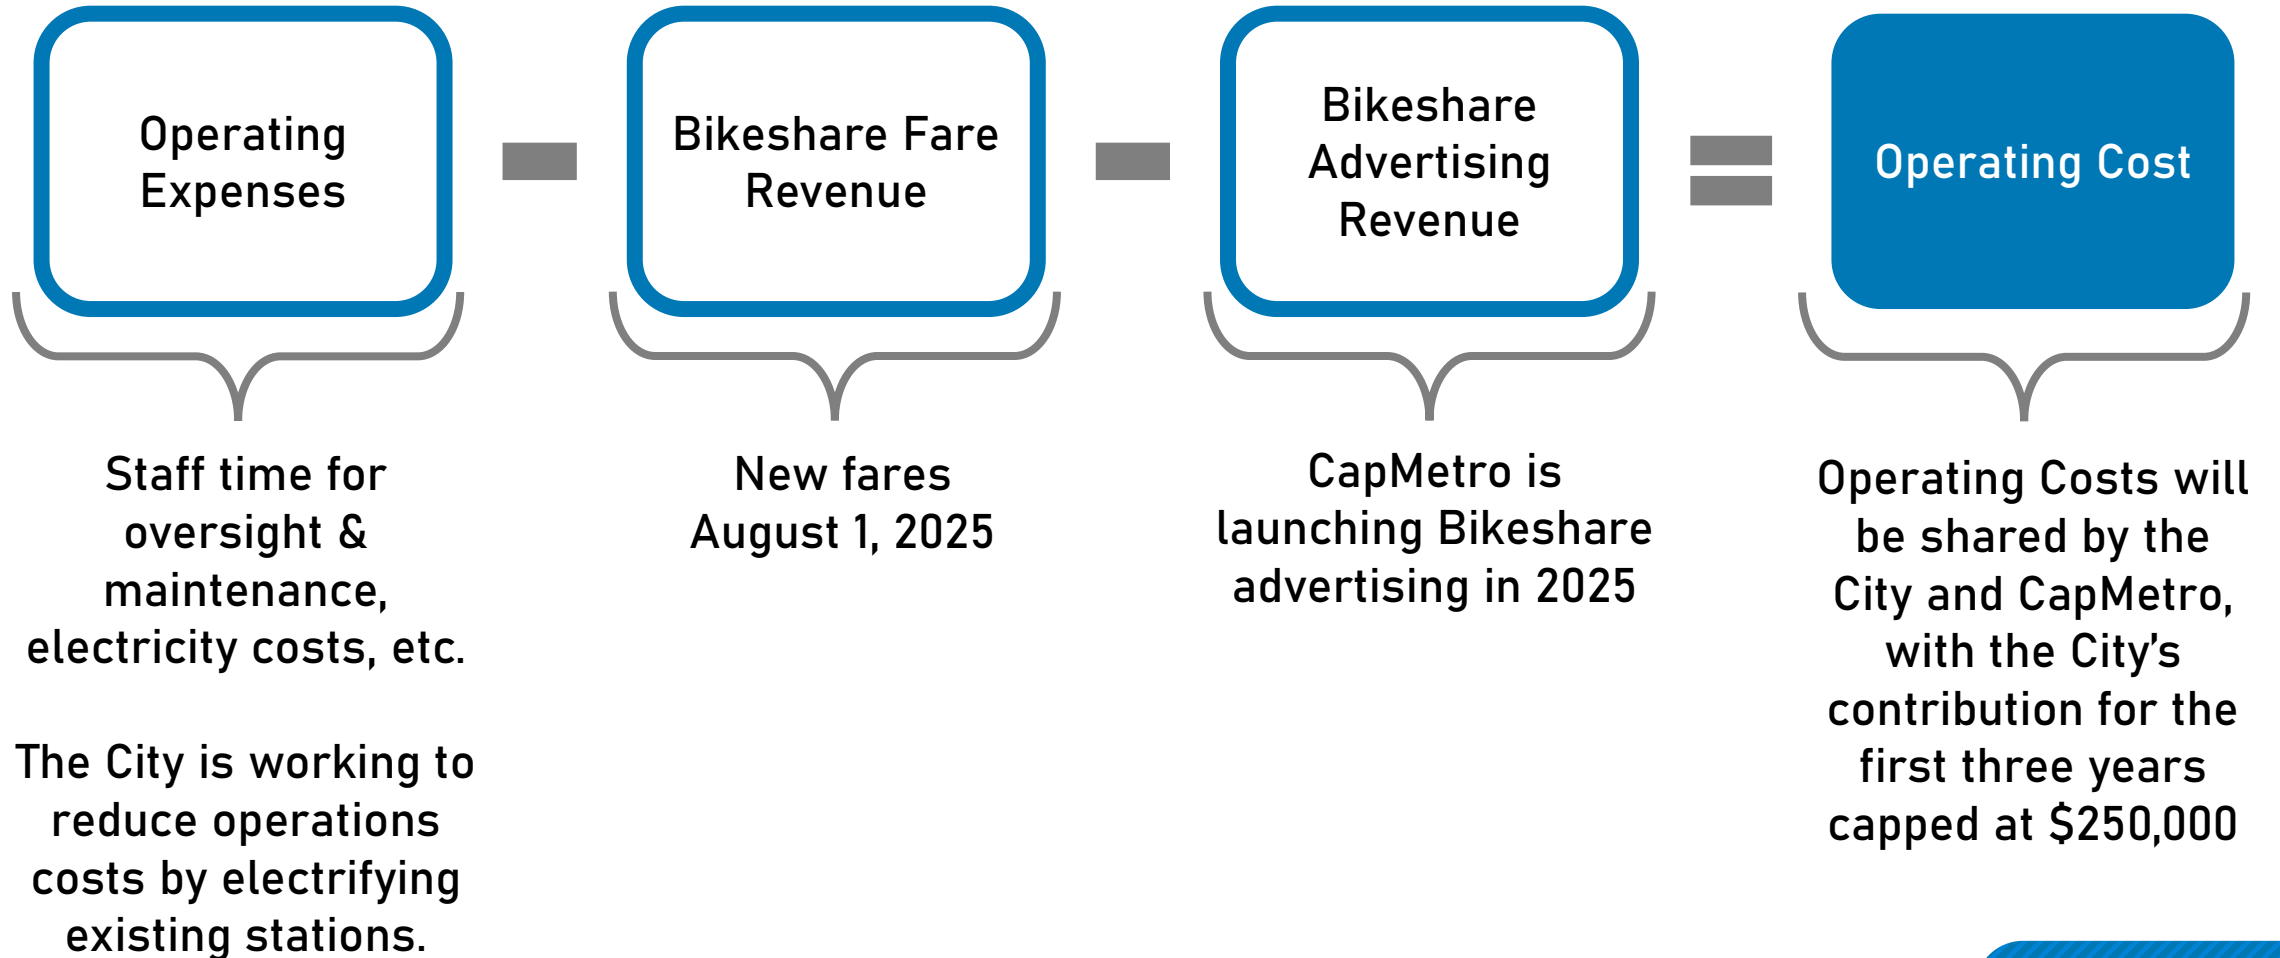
Operating Expenses − Bikeshare Fare Revenue − Bikeshare Advertising Revenue = Operating Cost

Staff time for oversight & maintenance, electricity costs, etc.

The City is working to reduce operations costs by electrifying existing stations.

New fares August 1, 2025

CapMetro is launching Bikeshare advertising in 2025

Operating Costs will be shared by the City and CapMetro, with the City's contribution for the first three years capped at $250,000